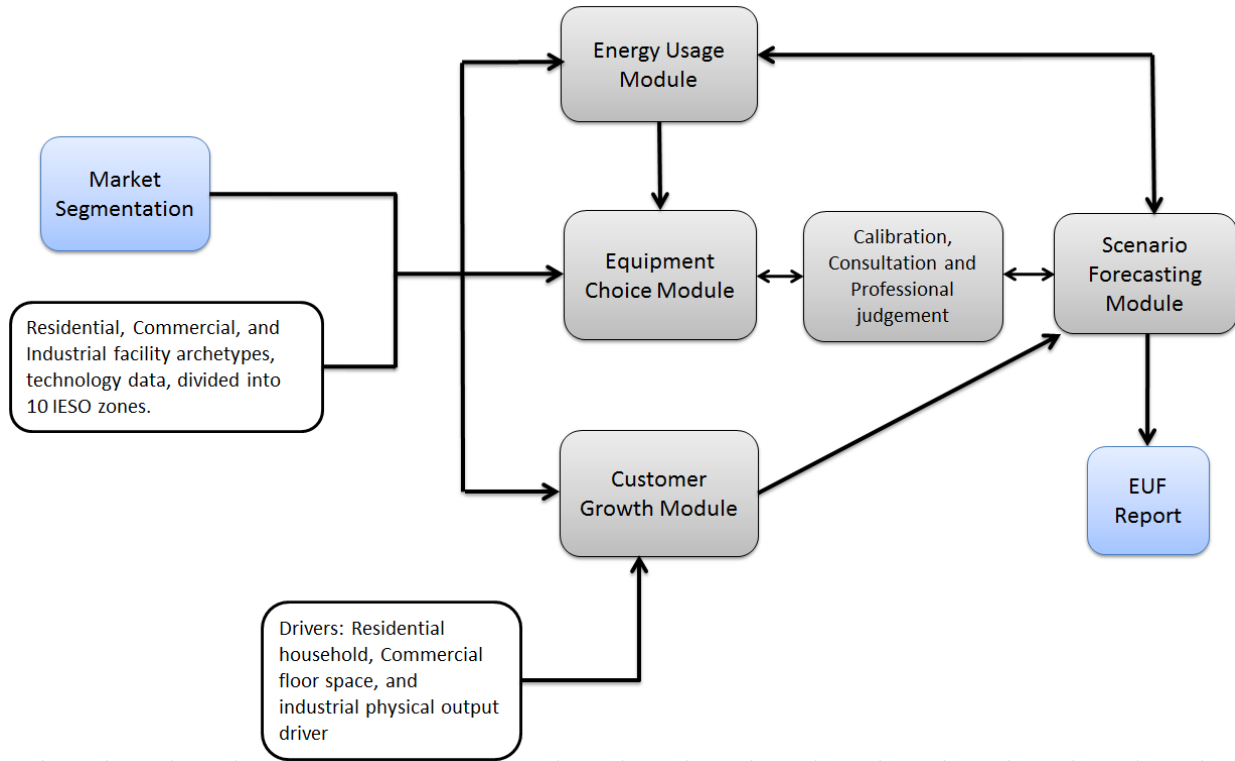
Energy Usage Module

Market Segmentation

Equipment Choice Module

Calibration, Consultation and Professional judgement

Scenario Forecasting Module

Residential, Commercial, and Industrial facility archetypes, technology data, divided into 10 IESO zones.

Customer Growth Module

EUF Report

Drivers: Residential household, Commercial floor space, and industrial physical output driver